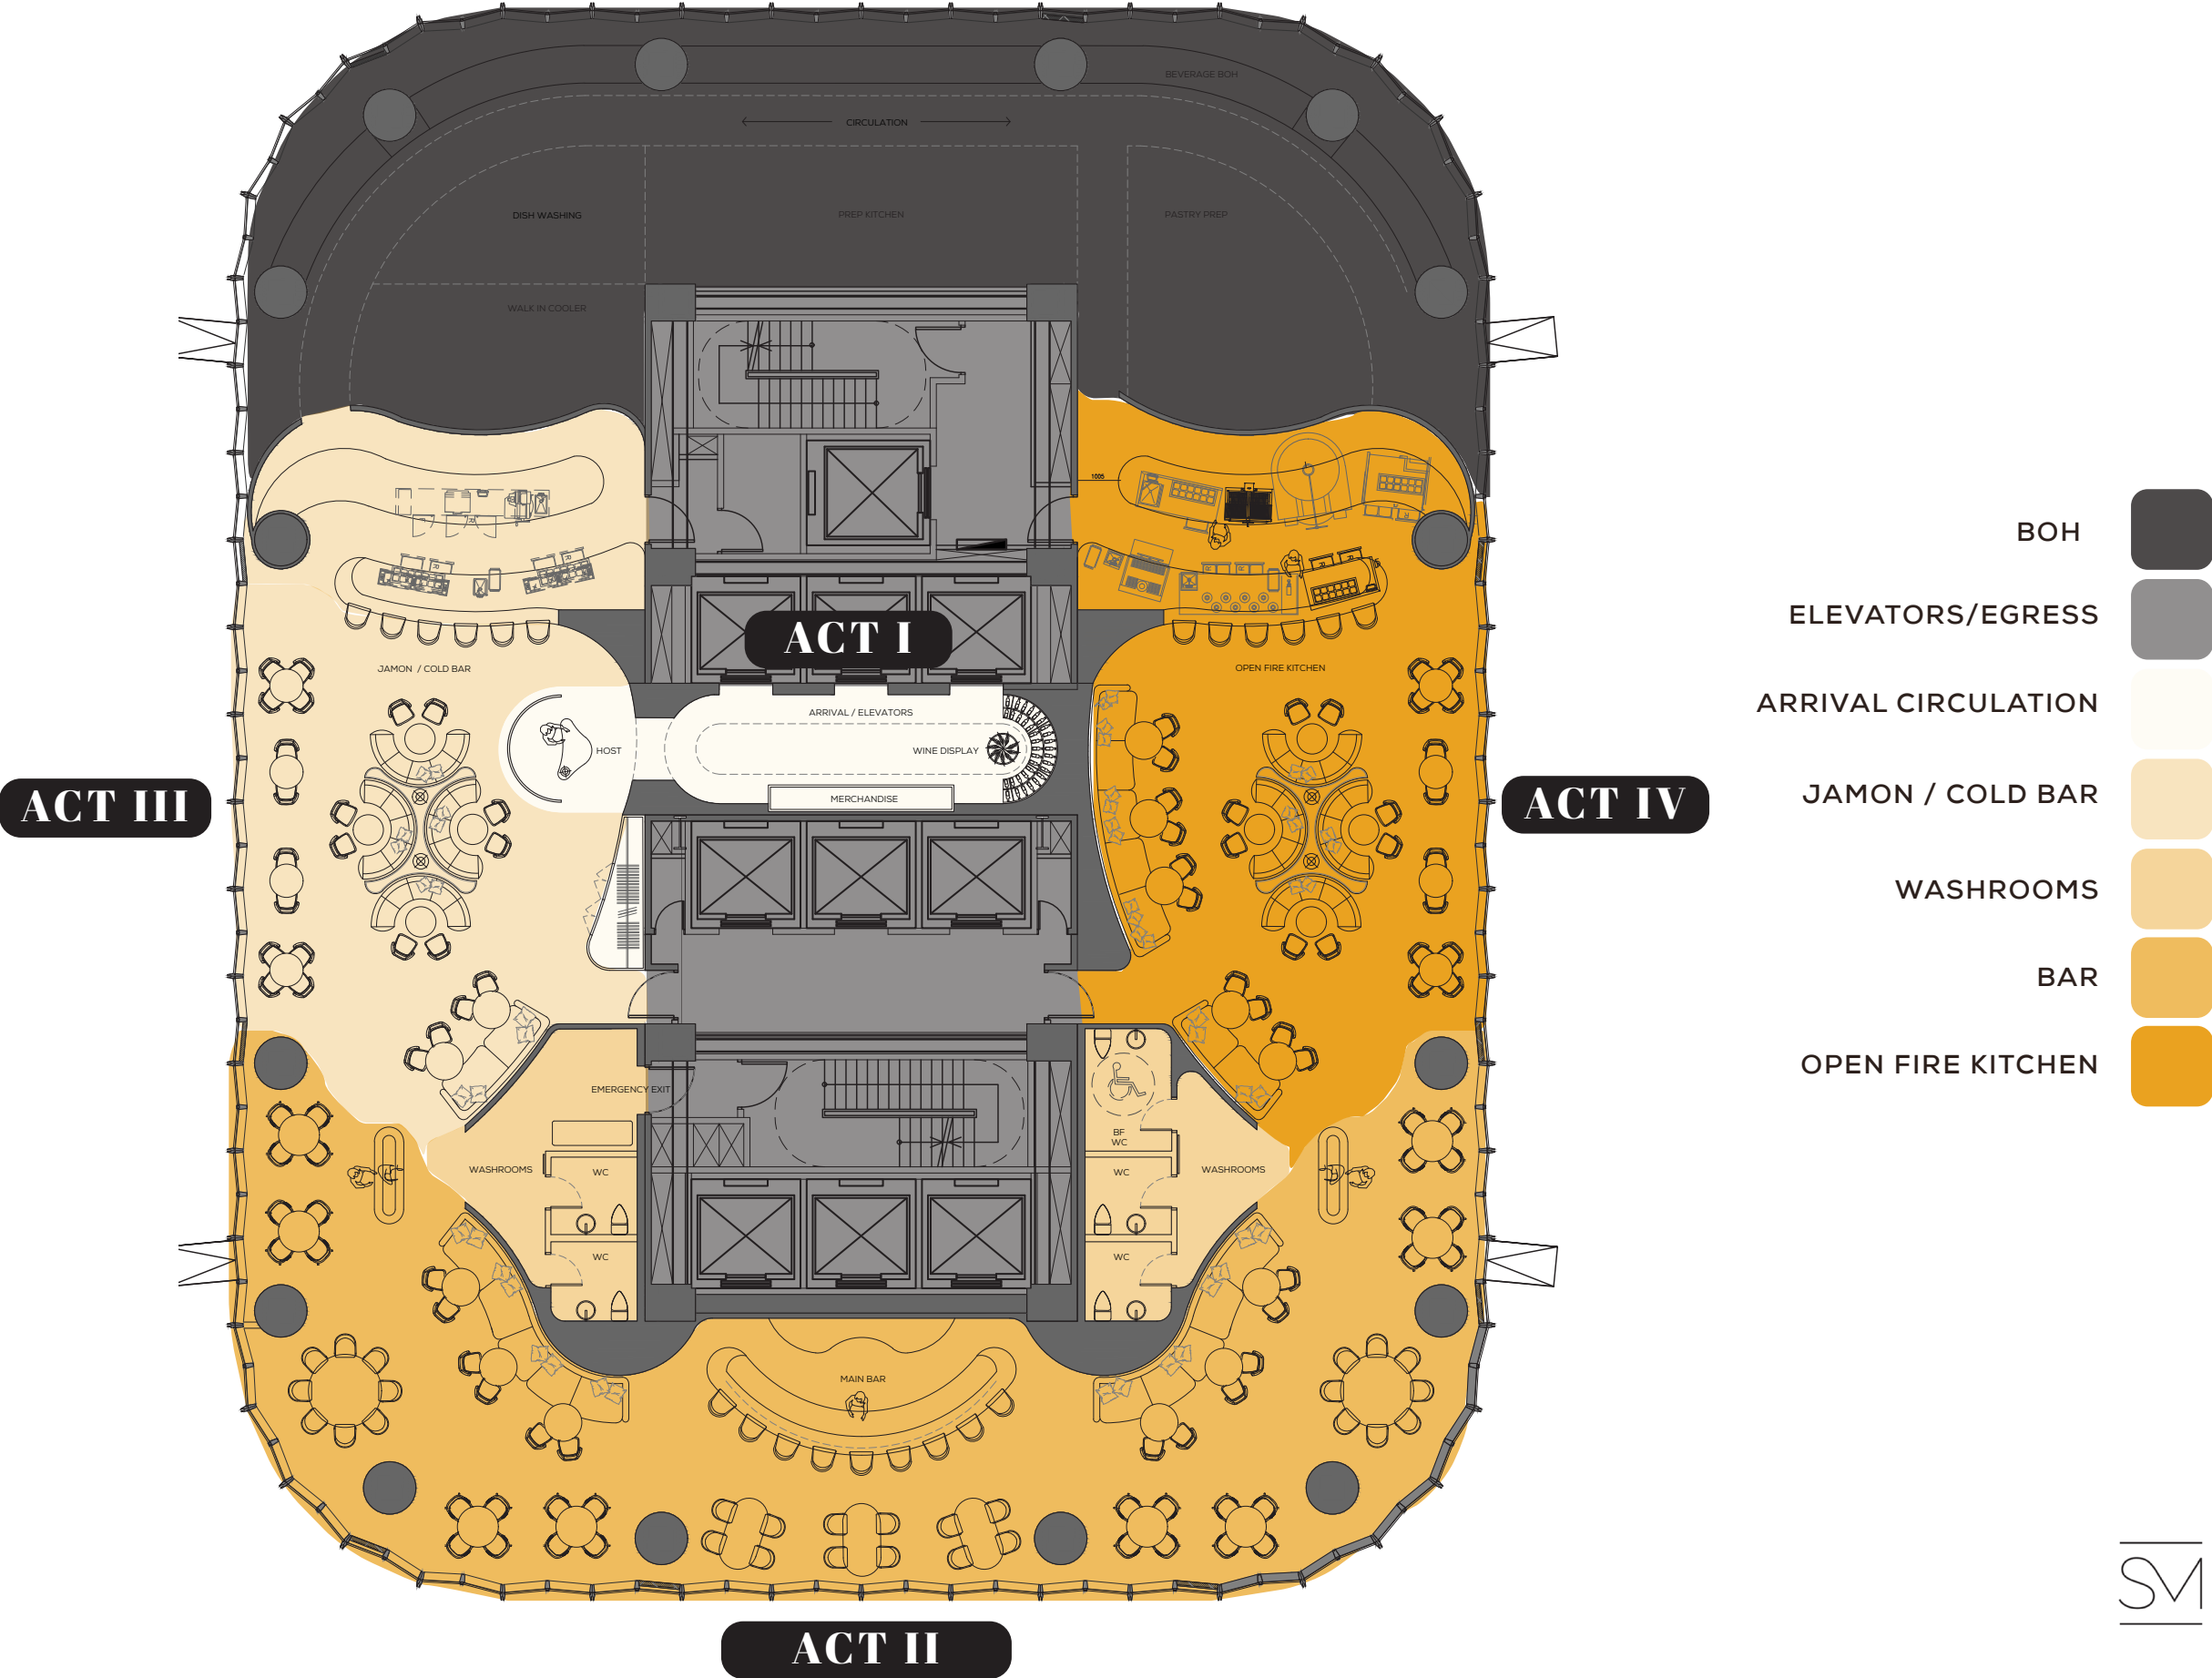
BEVERAGE BOH

CIRCULATION

DISH WASHING

PREP KITCHEN

PASTRY PREP

WALK IN COOLER

ACT I

JAMON / COLD BAR

OPEN FIRE KITCHEN

HOST

ARRIVAL / ELEVATORS

WINE DISPLAY

MERCHANDISE

ACT III

ACT IV

EMERGENCY EXIT

WASHROOMS

WC

WC

BF WC

WC

WC

WASHROOMS

MAIN BAR

ACT II

BOH

ELEVATORS/EGRESS

ARRIVAL CIRCULATION

JAMON / COLD BAR

WASHROOMS

BAR

OPEN FIRE KITCHEN

SM